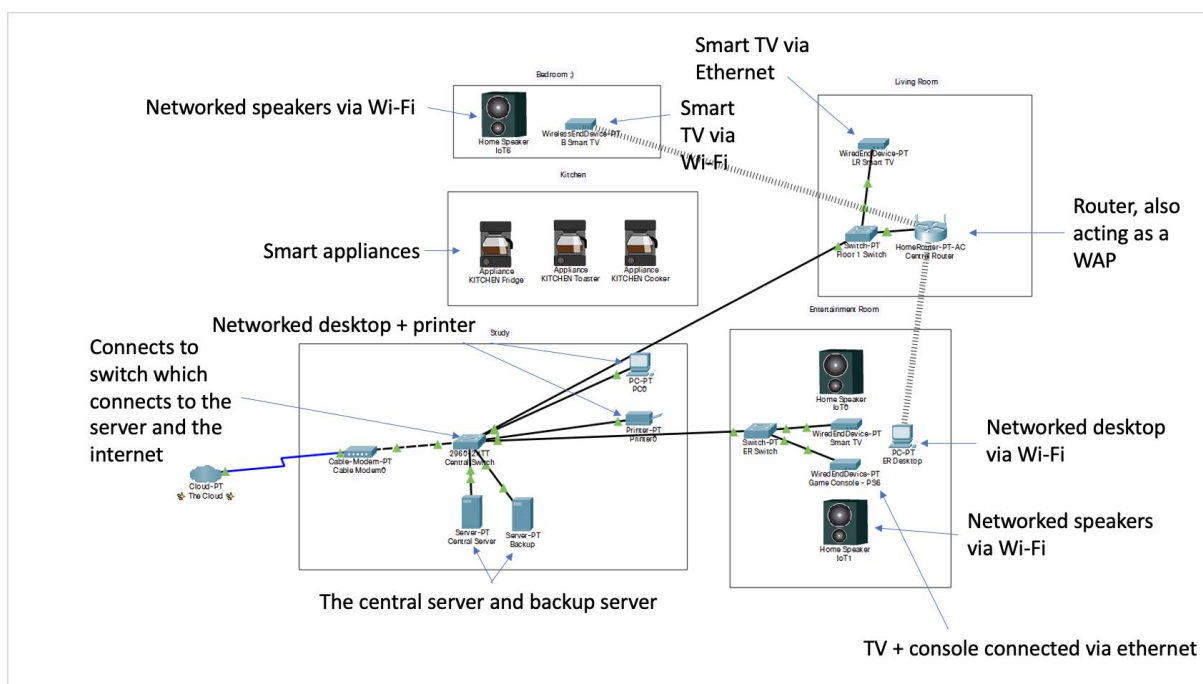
Smart TV via Ethernet

Bedroom :)

Networked speakers via Wi-Fi

Home Speaker
IoT6

WirelessEndDevice-PT
B Smart TV

Smart TV via Wi-Fi

Living Room

WiredEndDevice-PT
LR Smart TV

Kitchen

Smart appliances

Appliance
KITCHEN Fridge

Appliance
KITCHEN Toaster

Appliance
KITCHEN Cooker

Switch-PT
Floor 1 Switch

HomeRouter-PT-AC
Central Router

Router, also acting as a WAP

Entertainment Room

Networked desktop + printer

Study

Connects to switch which connects to the server and the internet

PC-PT
PC0

Printer-PT
Printer0

Home Speaker
IoT0

Switch-PT
ER Switch

WiredEndDevice-PT
Smart TV

PC-PT
ER Desktop

Networked desktop via Wi-Fi

Cloud-PT
The Cloud

Cable-Modem-PT
Cable Modem0

2960-24TT
Central Switch

WiredEndDevice-PT
Game Console - PS6

Server-PT
Central Server

Server-PT
Backup

Networked speakers via Wi-Fi

Home Speaker
IoT1

The central server and backup server

TV + console connected via ethernet